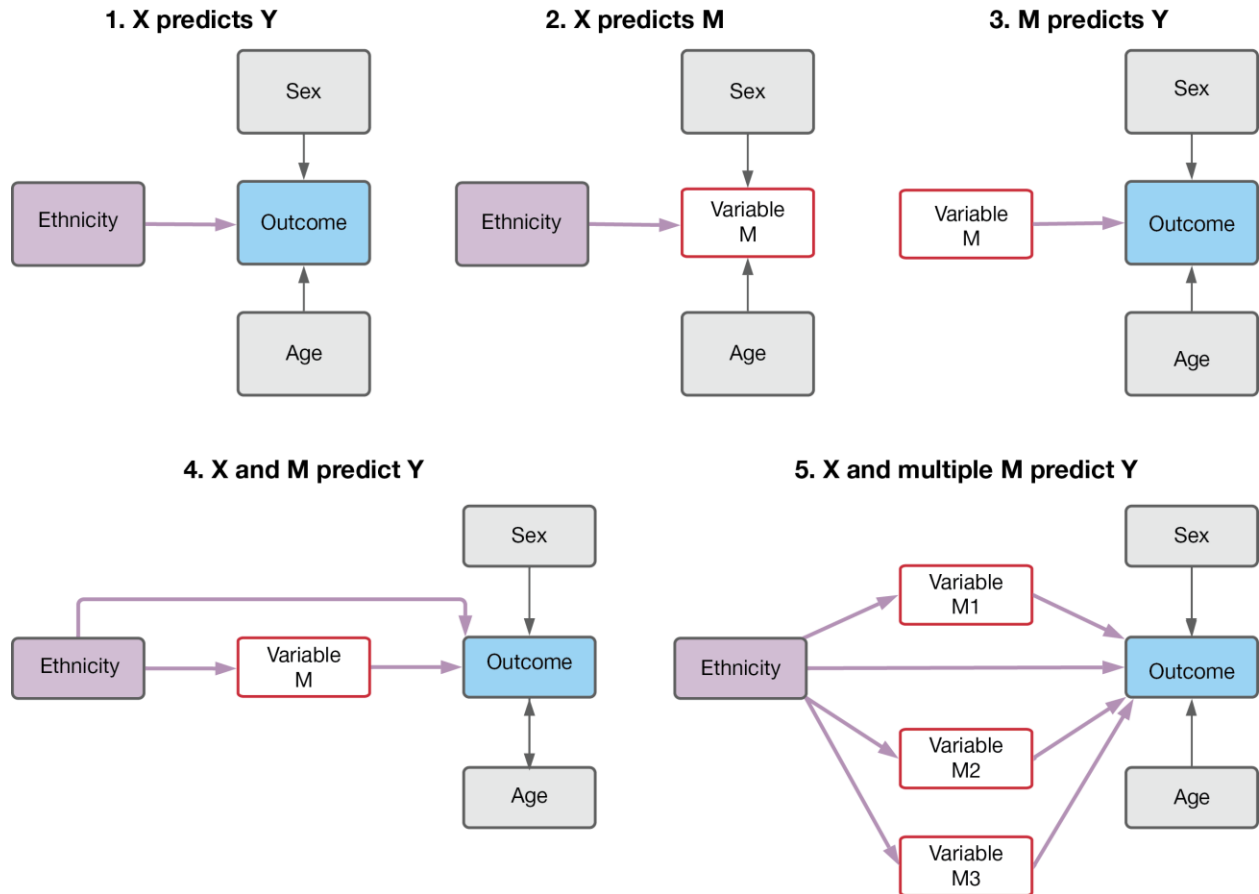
1. X predicts Y

Sex

Ethnicity

Outcome

Age

2. X predicts M

Sex

Ethnicity

Variable M

Age

3. M predicts Y

Sex

Variable M

Outcome

Age

4. X and M predict Y

Sex

Ethnicity

Variable M

Outcome

Age

5. X and multiple M predict Y

Sex

Variable M1

Ethnicity

Outcome

Variable M2

Age

Variable M3